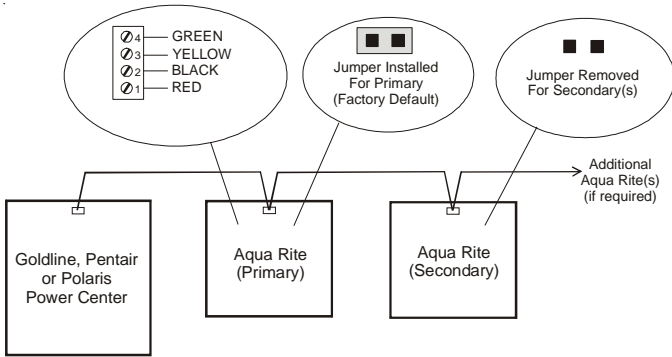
4 GREEN
3 YELLOW
2 BLACK
1 RED

Jumper Installed For Primary (Factory Default)

Jumper Removed For Secondary(s)

Additional Aqua Rite(s) (if required)

Goldline, Pentair or Polaris Power Center

Aqua Rite (Primary)

Aqua Rite (Secondary)